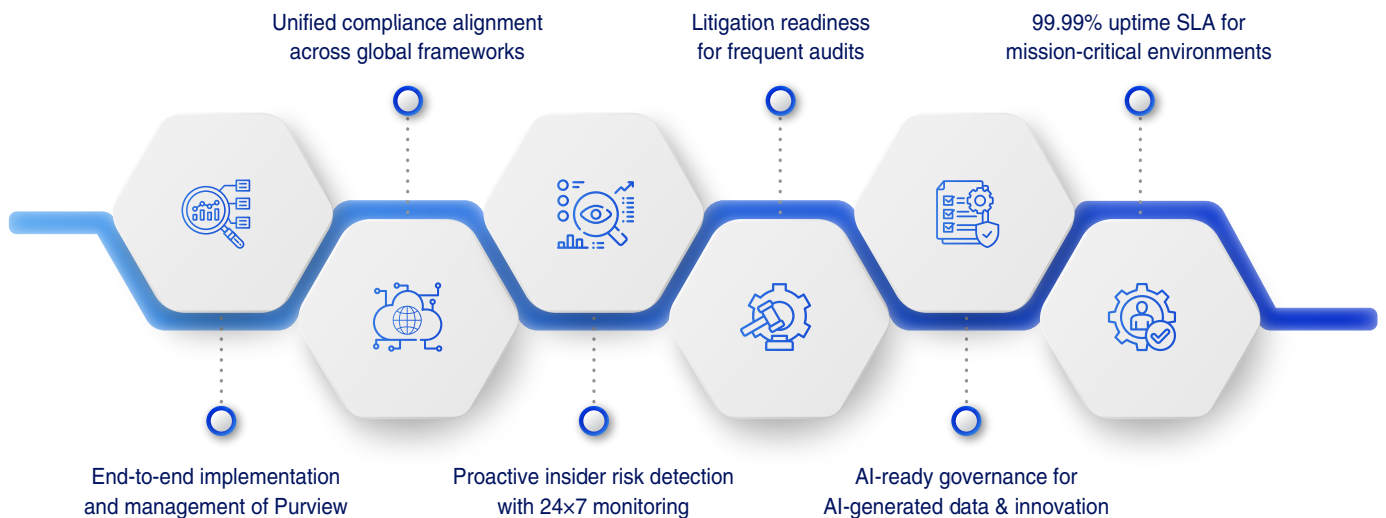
Unified compliance alignment across global frameworks

Litigation readiness for frequent audits

99.99% uptime SLA for mission-critical environments

End-to-end implementation and management of Purview

Proactive insider risk detection with 24×7 monitoring

AI-ready governance for AI-generated data & innovation